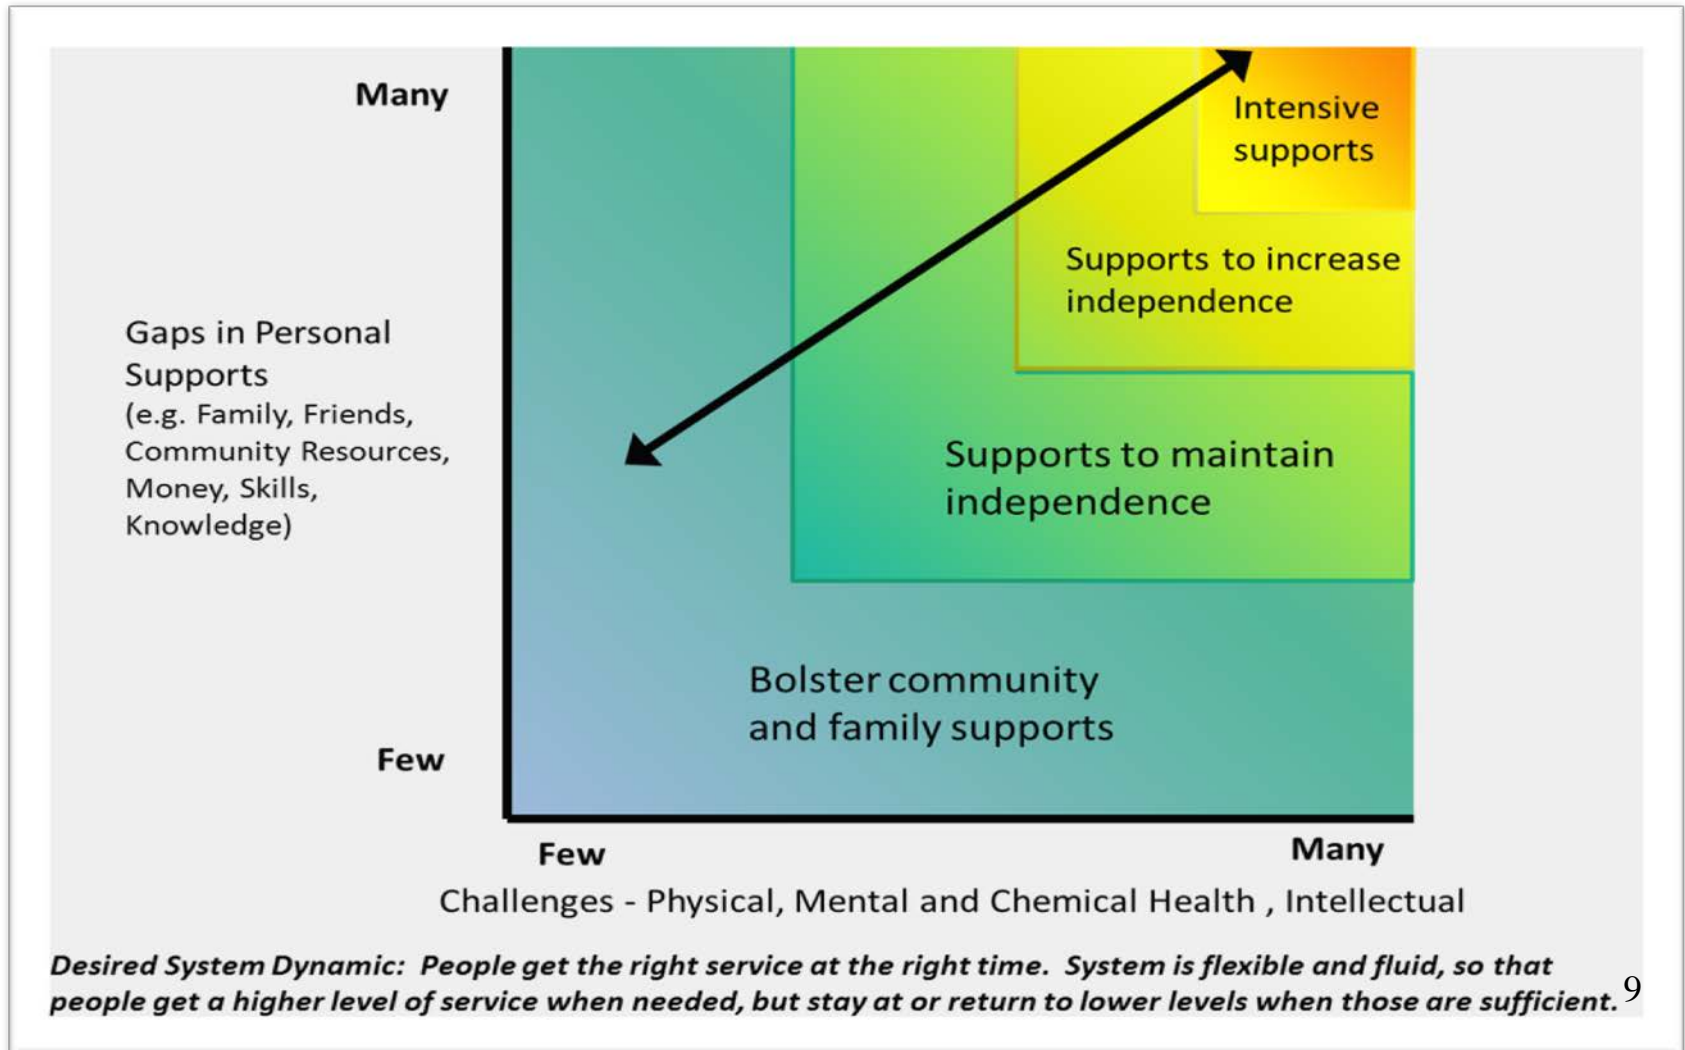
Many

Gaps in Personal Supports
(e.g. Family, Friends, Community Resources, Money, Skills, Knowledge)

Few

Intensive supports

Supports to increase independence

Supports to maintain independence

Bolster community and family supports

Few

Many

Challenges - Physical, Mental and Chemical Health , Intellectual

*Desired System Dynamic: People get the right service at the right time. System is flexible and fluid, so that people get a higher level of service when needed, but stay at or return to lower levels when those are sufficient.*

9